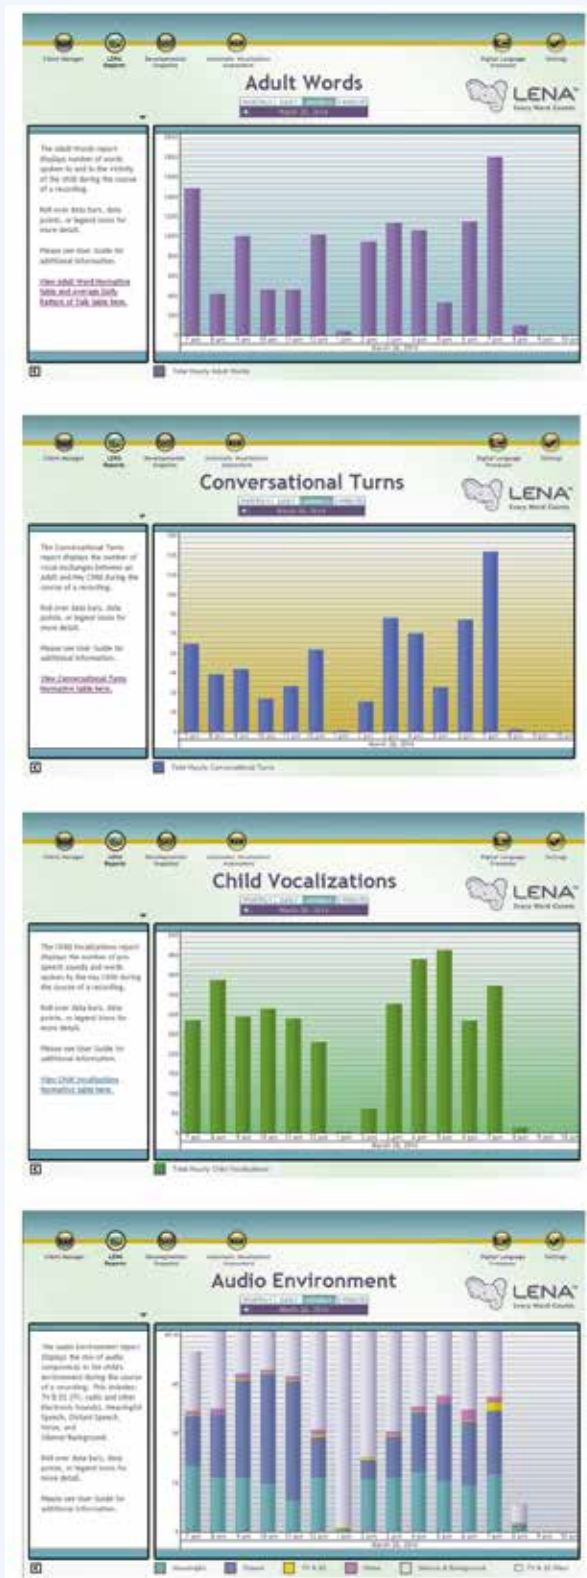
Adult Words

LENA
Every Word Counts

The Adult Words report displays number of words spoken to and in the vicinity of the child during the course of a recording.

Roll over data bars, data points, or legend icons for more detail.

Please see User Guide for additional information.

View Adult Word Normative table and average Daily Pattern of Talk table here.

Total Hourly Adult Words

Conversational Turns

LENA
Every Word Counts

The Conversational Turns report displays the number of vocal exchanges between an adult and the CHild during the course of a recording.

Roll over data bars, data points, or legend icons for more detail.

Please see User Guide for additional information.

View Conversational Turns Normative table here.

Total Hourly Conversational Turns

Child Vocalizations

LENA
Every Word Counts

The Child Vocalizations report displays the number of pre-speech sounds and words spoken by the key child during the course of a recording.

Roll over data bars, data points, or legend icons for more detail.

Please see User Guide for additional information.

View Child Vocalizations Normative table here.

Total Hourly Child Vocalizations

Audio Environment

LENA
Every Word Counts

The Audio Environment report displays the mix of audio components in the child's environment during the course of a recording. This includes: TV & EE (TV, radio and other Electronic Sounds), Meaningful Speech, Distant Speech, Noise, and Silence/Background.

Roll over data bars, data points, or legend icons for more detail.

Please see User Guide for additional information.

Meaningful Distant TV & EE Noise Silence & Background TV & EE Filter